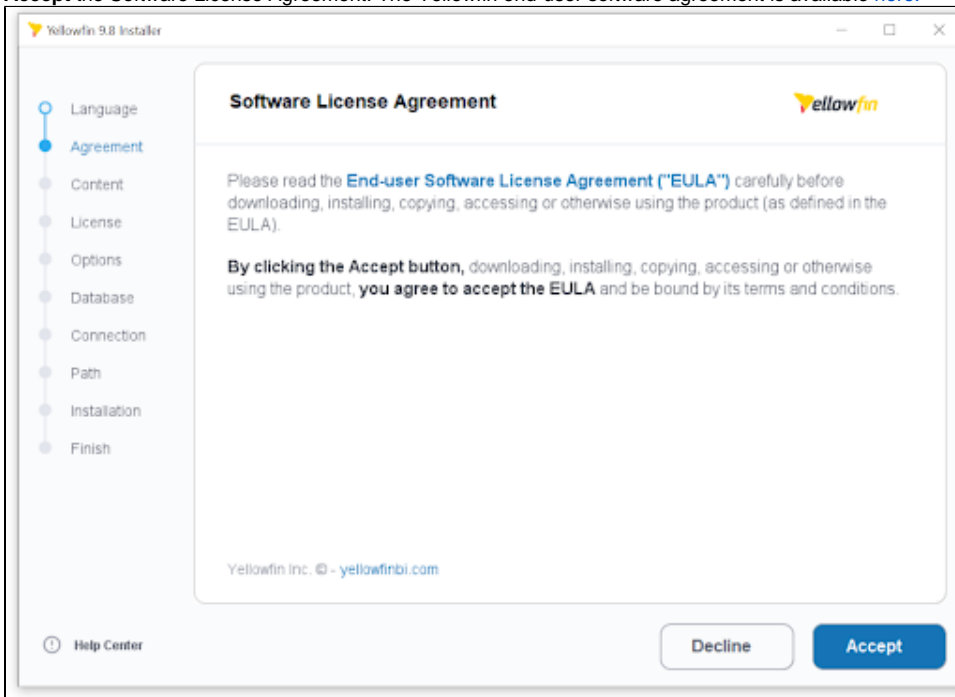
Yellowfin 9.8 Installer

Language
Agreement
Content
License
Options
Database
Connection
Path
Installation
Finish

Software License Agreement

Yellowfin

Please read the End-user Software License Agreement ("EULA") carefully before downloading, installing, copying, accessing or otherwise using the product (as defined in the EULA).

By clicking the Accept button, downloading, installing, copying, accessing or otherwise using the product, you agree to accept the EULA and be bound by its terms and conditions.

Yellowfin Inc. © - yellowfinbi.com

Help Center

Decline

Accept